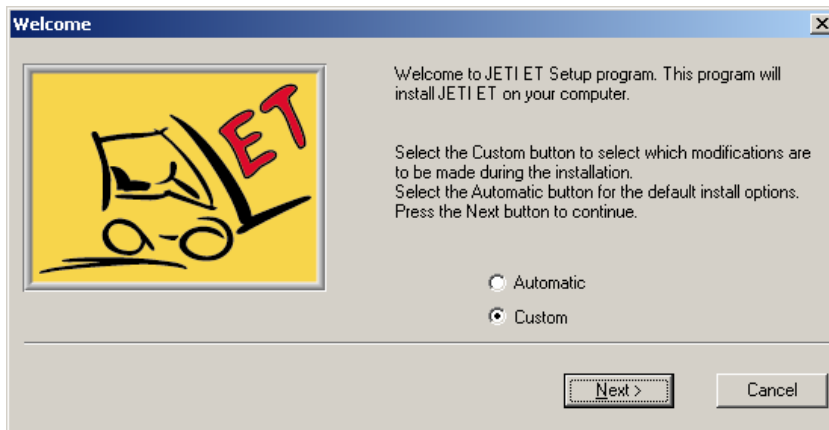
Welcome

ET

Welcome to JETI ET Setup program. This program will install JETI ET on your computer.

Select the Custom button to select which modifications are to be made during the installation.
Select the Automatic button for the default install options.
Press the Next button to continue.

Automatic

Custom

Next >

Cancel